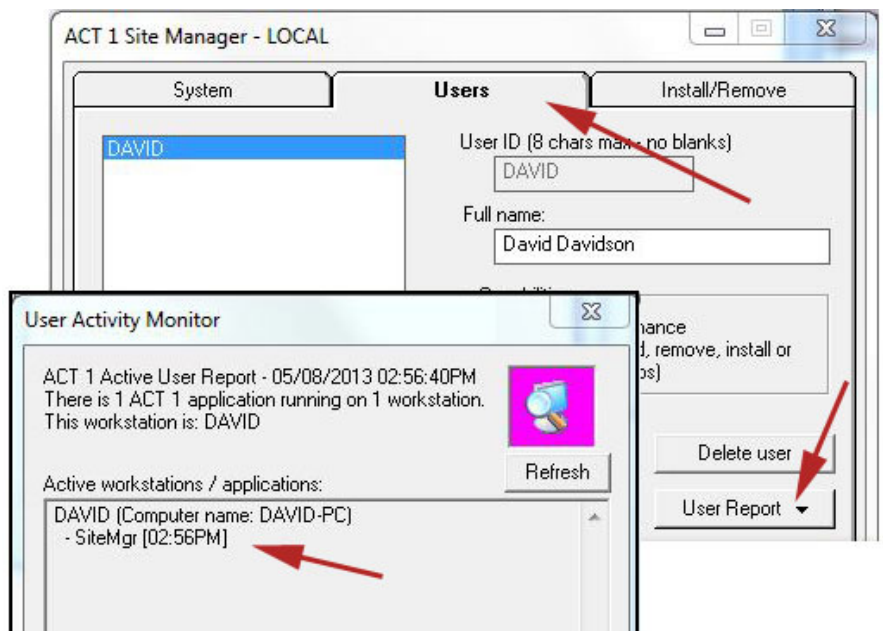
ACT 1 Site Manager - LOCAL

System

Users

Install/Remove

DAVID

User ID (8 chars max - no blanks)

DAVID

Full name:

David Davidson

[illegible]nance
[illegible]d, remove, install or
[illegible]ps)

Delete user

User Report

User Activity Monitor

ACT 1 Active User Report - 05/08/2013 02:56:40PM
There is 1 ACT 1 application running on 1 workstation.
This workstation is: DAVID

Refresh

Active workstations / applications:

DAVID (Computer name: DAVID-PC)
- SiteMgr [02:56PM]